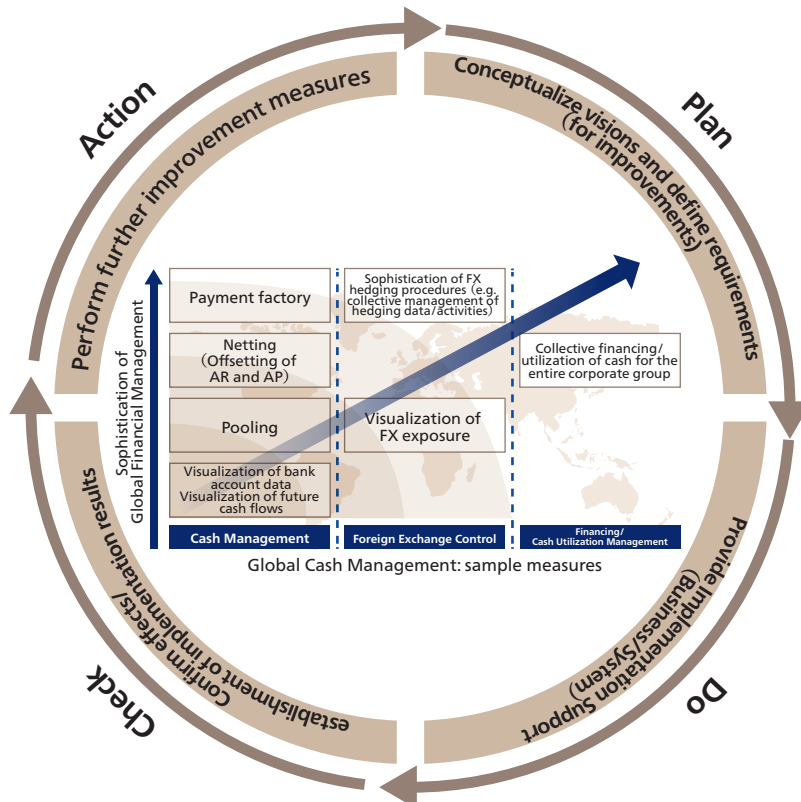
Action

Perform further improvement measures

Plan

Conceptualize visions and define requirements (for improvements)

Sophistication of Global Financial Management

Payment factory

Netting (Offsetting of AR and AP)

Pooling

Visualization of bank account data
Visualization of future cash flows

Sophistication of FX hedging procedures (e.g. collective management of hedging data/activities)

Visualization of FX exposure

Collective financing/ utilization of cash for the entire corporate group

Cash Management

Foreign Exchange Control

Financing/ Cash Utilization Management

Global Cash Management: sample measures

Check

Confirm effects/ establishment of implementation results

Do

Provide Implementation Support (Business/System)